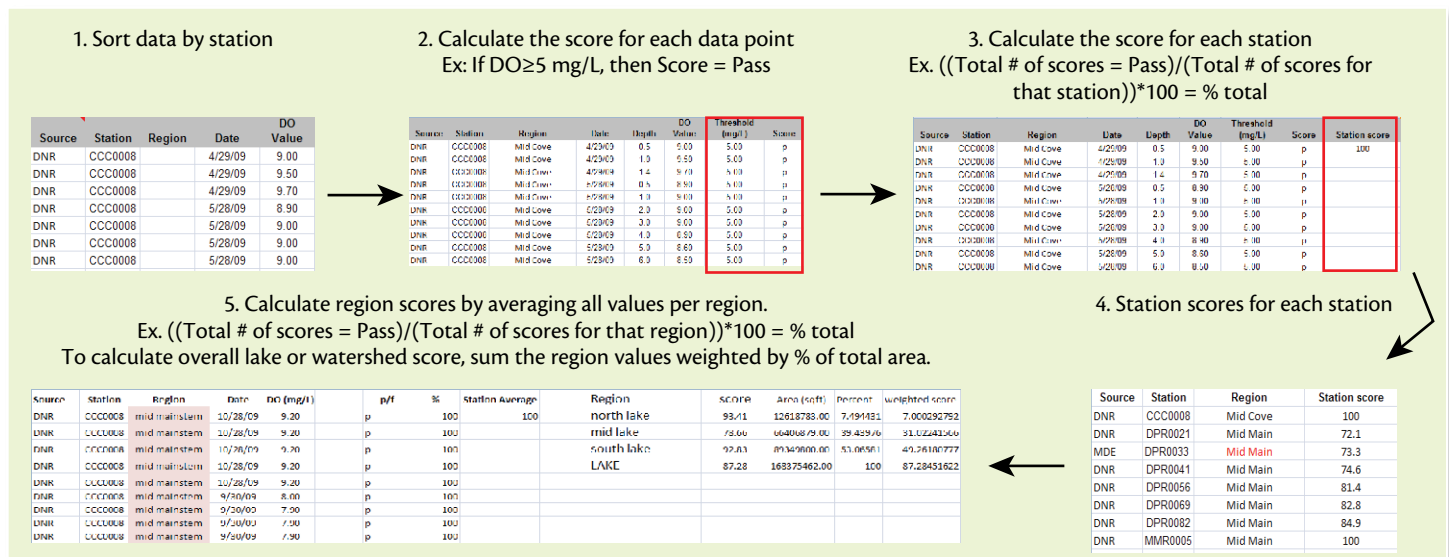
1. Sort data by station

| Source | Station | Region | Date | DO Value |
|---|---|---|---|---|
| DNR | CCC0008 | | 4/29/09 | 9.00 |
| DNR | CCC0008 | | 4/29/09 | 9.50 |
| DNR | CCC0008 | | 4/29/09 | 9.70 |
| DNR | CCC0008 | | 5/28/09 | 8.90 |
| DNR | CCC0008 | | 5/28/09 | 9.00 |
| DNR | CCC0008 | | 5/28/09 | 9.00 |
| DNR | CCC0008 | | 5/28/09 | 9.00 |

2. Calculate the score for each data point
Ex: If DO≥5 mg/L, then Score = Pass

| Source | Station | Region | Date | Depth | DO Value | Threshold (mg/L) | Score |
|---|---|---|---|---|---|---|---|
| DNR | CCC0008 | Mid Cove | 4/29/09 | 0.5 | 9.00 | 5.00 | p |
| DNR | CCC0008 | Mid Cove | 4/29/09 | 1.0 | 9.50 | 5.00 | p |
| DNR | CCC0008 | Mid Cove | 4/29/09 | 1.4 | 9.70 | 5.00 | p |
| DNR | CCC0008 | Mid Cove | 5/28/09 | 0.5 | 8.90 | 5.00 | p |
| DNR | CCC0008 | Mid Cove | 5/28/09 | 1.0 | 9.00 | 5.00 | p |
| DNR | CCC0008 | Mid Cove | 5/28/09 | 2.0 | 9.00 | 5.00 | p |
| DNR | CCC0008 | Mid Cove | 5/28/09 | 3.0 | 9.00 | 5.00 | p |
| DNR | CCC0008 | Mid Cove | 5/28/09 | 4.0 | 8.80 | 5.00 | p |
| DNR | CCC0008 | Mid Cove | 5/28/09 | 5.0 | 8.60 | 5.00 | p |
| DNR | CCC0008 | Mid Cove | 5/28/09 | 6.0 | 8.50 | 5.00 | p |

3. Calculate the score for each station
Ex. ((Total # of scores = Pass)/(Total # of scores for that station))*100 = % total

| Source | Station | Region | Date | Depth | DO Value | Threshold (mg/L) | Score | Station score |
|---|---|---|---|---|---|---|---|---|
| DNR | CCC0008 | Mid Cove | 4/29/09 | 0.5 | 9.00 | 5.00 | p | 100 |
| DNR | CCC0008 | Mid Cove | 4/29/09 | 1.0 | 9.50 | 5.00 | p | |
| DNR | CCC0008 | Mid Cove | 4/29/09 | 1.4 | 9.70 | 5.00 | p | |
| DNR | CCC0008 | Mid Cove | 5/28/09 | 0.5 | 8.90 | 5.00 | p | |
| DNR | CCC0008 | Mid Cove | 5/28/09 | 1.0 | 9.00 | 5.00 | p | |
| DNR | CCC0008 | Mid Cove | 5/28/09 | 2.0 | 9.00 | 5.00 | p | |
| DNR | CCC0008 | Mid Cove | 5/28/09 | 3.0 | 9.00 | 5.00 | p | |
| DNR | CCC0008 | Mid Cove | 5/28/09 | 4.0 | 8.80 | 5.00 | p | |
| DNR | CCC0008 | Mid Cove | 5/28/09 | 5.0 | 8.60 | 5.00 | p | |
| DNR | CCC0008 | Mid Cove | 5/28/09 | 6.0 | 8.50 | 5.00 | p | |

4. Station scores for each station

| Source | Station | Region | Station score |
|---|---|---|---|
| DNR | CCC0008 | Mid Cove | 100 |
| DNR | DPR0021 | Mid Main | 72.1 |
| MDE | DPR0033 | Mid Main | 73.3 |
| DNR | DPR0041 | Mid Main | 74.6 |
| DNR | DPR0056 | Mid Main | 81.4 |
| DNR | DPR0069 | Mid Main | 82.8 |
| DNR | DPR0082 | Mid Main | 84.9 |
| DNR | MMR0005 | Mid Main | 100 |

5. Calculate region scores by averaging all values per region.
Ex. ((Total # of scores = Pass)/(Total # of scores for that region))*100 = % total
To calculate overall lake or watershed score, sum the region values weighted by % of total area.

| Source | Station | Region | Date | DO (mg/L) | p/f | % | Station Average |
|---|---|---|---|---|---|---|---|
| DNR | CCC0008 | mid mainstem | 10/28/09 | 9.20 | p | 100 | 100 |
| DNR | CCC0008 | mid mainstem | 10/28/09 | 9.20 | p | 100 | |
| DNR | CCC0008 | mid mainstem | 10/28/09 | 9.20 | p | 100 | |
| DNR | CCC0008 | mid mainstem | 10/28/09 | 9.20 | p | 100 | |
| DNR | CCC0008 | mid mainstem | 10/28/09 | 9.20 | p | 100 | |
| DNR | CCC0008 | mid mainstem | 9/30/09 | 8.00 | p | 100 | |
| DNR | CCC0008 | mid mainstem | 9/30/09 | 7.90 | p | 100 | |
| DNR | CCC0008 | mid mainstem | 9/30/09 | 7.90 | p | 100 | |
| DNR | CCC0008 | mid mainstem | 9/30/09 | 7.90 | p | 100 | |

| Region | score | Area (sqft) | Percent | weighted score |
|---|---|---|---|---|
| north lake | 93.41 | 12618788.00 | 7.494481 | 7.000292792 |
| mid lake | 73.66 | 66406879.00 | 39.45976 | 31.02241566 |
| south lake | 92.03 | 89349000.00 | 53.06561 | 49.26100777 |
| LAKE | 87.28 | 168375462.00 | 100 | 87.28451622 |